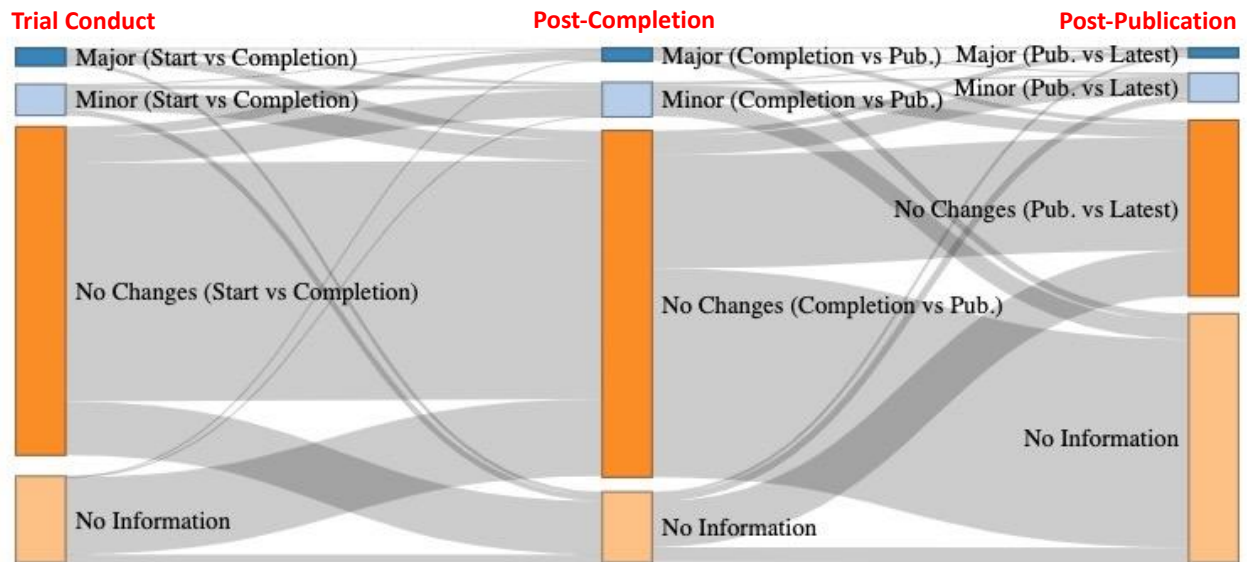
Trial Conduct

Major (Start vs Completion)

Minor (Start vs Completion)

No Changes (Start vs Completion)

No Information

Post-Completion

Major (Completion vs Pub.)

Minor (Completion vs Pub.)

No Changes (Completion vs Pub.)

No Information

Post-Publication

Major (Pub. vs Latest)

Minor (Pub. vs Latest)

No Changes (Pub. vs Latest)

No Information